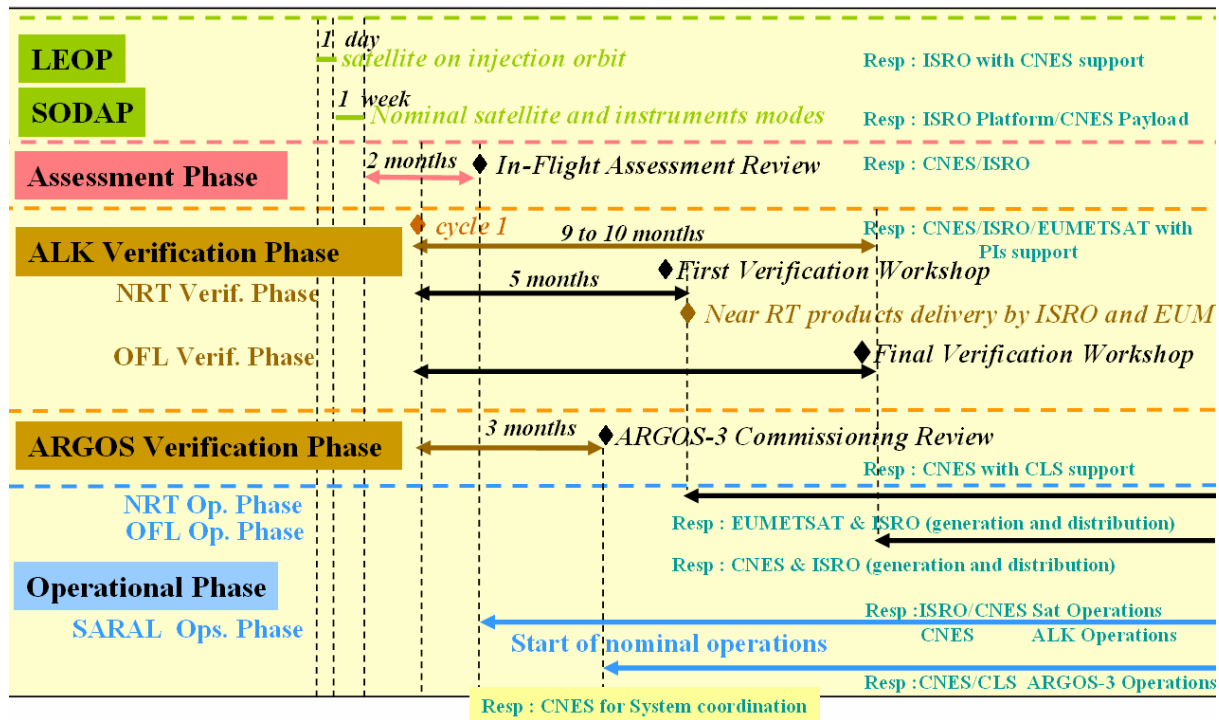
LEOP
1 day
satellite on injection orbit
Resp : ISRO with CNES support

SODAP
1 week
Nominal satellite and instruments modes
Resp : ISRO Platform/CNES Payload

Assessment Phase
2 months
In-Flight Assessment Review
Resp : CNES/ISRO

ALK Verification Phase
cycle 1
9 to 10 months
Resp : CNES/ISRO/EUMETSAT with PIs support

NRT Verif. Phase
5 months
First Verification Workshop
Near RT products delivery by ISRO and EUM

OFL Verif. Phase
Final Verification Workshop

ARGOS Verification Phase
3 months
ARGOS-3 Commissioning Review
Resp : CNES with CLS support

NRT Op. Phase
OFL Op. Phase
Resp : EUMETSAT & ISRO (generation and distribution)
Resp : CNES & ISRO (generation and distribution)

Operational Phase
SARAL Ops. Phase
Resp :ISRO/CNES Sat Operations
Start of nominal operations
CNES ALK Operations
Resp :CNES/CLS ARGOS-3 Operations

Resp : CNES for System coordination